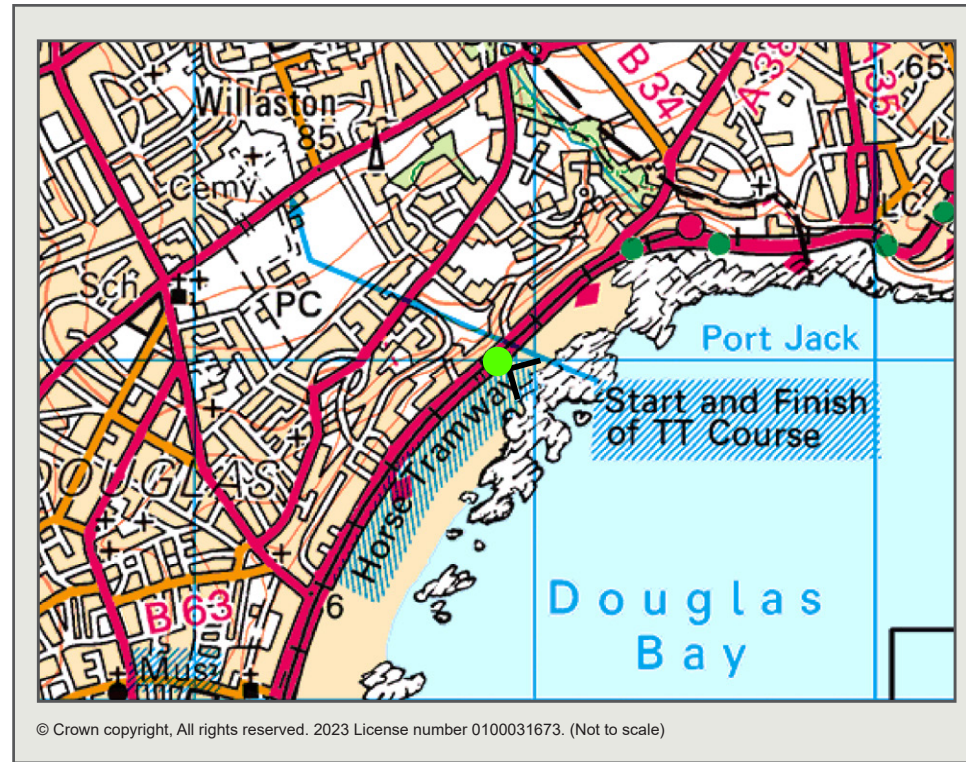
Willaston
85
Cemy
Sch
PC
B 34
A 38
A 35
65
LC
Port Jack
Start and Finish of TT Course
DOUGLAS
Horse Tramway
6
B 63
Mus
Douglas Bay

© Crown copyright, All rights reserved. 2023 License number 0100031673. (Not to scale)